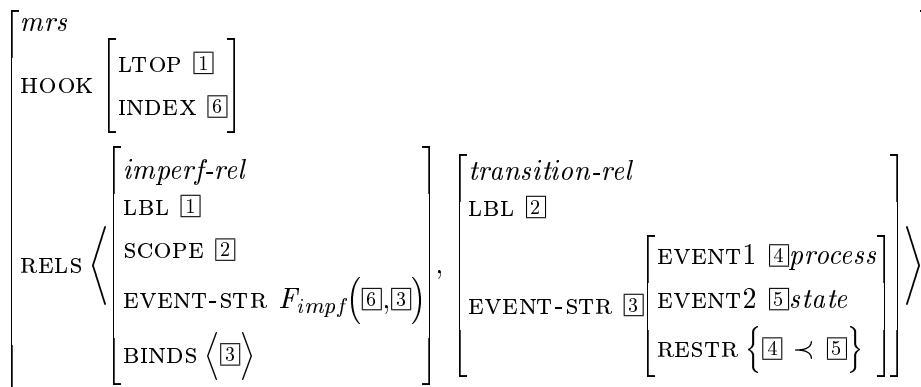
*mrs*

HOOK [LTOP 1, INDEX 6]

RELS ⟨ [*imperf-rel*, LBL 1, SCOPE 2, EVENT-STR $F_{impf}$(6,3), BINDS ⟨3⟩], [*transition-rel*, LBL 2, EVENT-STR 3 [EVENT1 4 *process*, EVENT2 5 *state*, RESTR {4 $\prec$ 5}]] ⟩